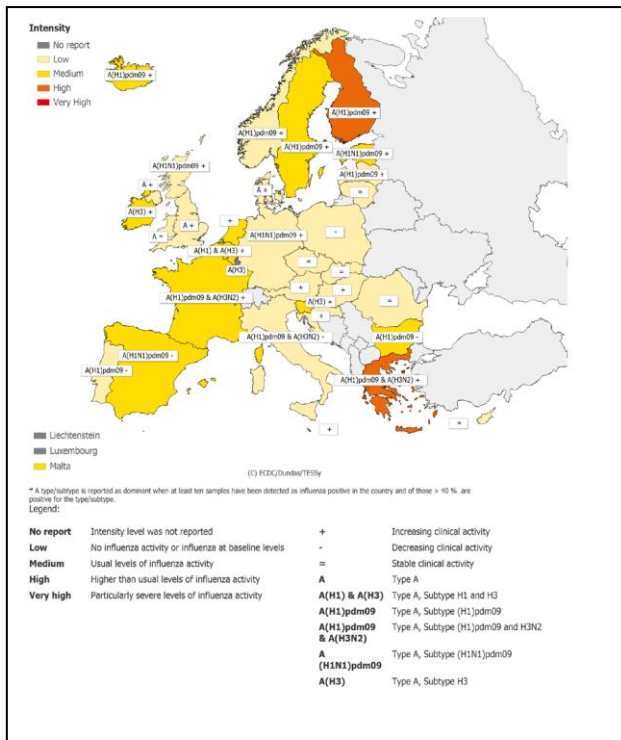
Intensity
No report
Low
Medium
High
Very High

A(H1)pdm09 +
A(H1)pdm09 +
A(H1)pdm09 +
A(H1)pdm09 +
A(H1N1)pdm09 +
A(H1N1)pdm09 +
A(H1)pdm09 +
=
A +
A +
A(H3) +
A +
+
A +
A(H1N1)pdm09 +
-
A(H1) & A(H3) +
A(H3)
=
=
A -
A(H1)pdm09 & A(H3N2) +
+
+
A(H3) +
=
+
A(H1)pdm09 & A(H3N2) -
A(H1)pdm09 -
A(H1N1)pdm09 -
A(H1)pdm09 -
A(H1)pdm09 & A(H3N2) +
+
=

Liechtenstein
Luxembourg
Malta

(C) ECDC/Dundas/TESSy

* A type/subtype is reported as dominant when at least ten samples have been detected as influenza positive in the country and of those > 40 % are positive for the type/subtype.
Legend:

| | | | |
|---|---|---|---|
| No report | Intensity level was not reported | + | Increasing clinical activity |
| Low | No influenza activity or influenza at baseline levels | - | Decreasing clinical activity |
| Medium | Usual levels of influenza activity | = | Stable clinical activity |
| High | Higher than usual levels of influenza activity | A | Type A |
| Very high | Particularly severe levels of influenza activity | A(H1) & A(H3) | Type A, Subtype H1 and H3 |
| | | A(H1)pdm09 | Type A, Subtype (H1)pdm09 |
| | | A(H1)pdm09 & A(H3N2) | Type A, Subtype (H1)pdm09 and H3N2 |
| | | A (H1N1)pdm09 | Type A, Subtype (H1N1)pdm09 |
| | | A(H3) | Type A, Subtype H3 |